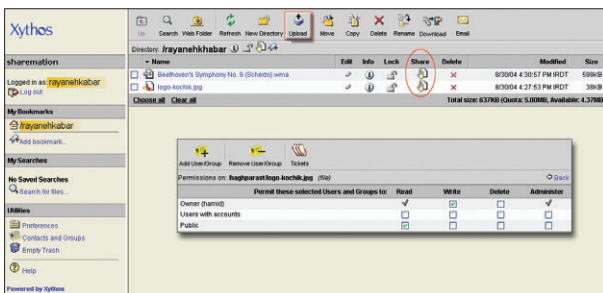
Xythos

sharemation

Logged in as: rayanehkhabar
Log out

My Bookmarks
/rayanehkhabar
Add bookmark...

My Searches
No Saved Searches
Search for files...

Utilities
Preferences
Contacts and Groups
Empty Trash

Help

Powered by Xythos

Up Search Web Folder Refresh New Directory Upload Move Copy Delete Rename Download Email

Directory: /rayanehkhabar

| | Name | Edit | Info | Lock | Share | Delete | Modified | Size |
|---|---|---|---|---|---|---|---|---|
| | Beethoven's Symphony No. 9 (Scherzo).wma | | | | | | 8/30/04 4:30:57 PM IRDT | 599KB |
| | logo-kochik.jpg | | | | | | 8/30/04 4:27:50 PM IRDT | 38KB |

Choose all Clear all
Total size: 637KB (Quota: 5.00MB, Available: 4.37MB)

Add User/Group Remove User/Group Tickets

Permissions on: /haghparast/logo-kochik.jpg (file)
Back

| Permit these selected Users and Groups to: | Read | Write | Delete | Administer |
|---|---|---|---|---|
| Owner (hamid) | ✓ | ☑ | ☐ | ✓ |
| Users with accounts | ☐ | ☐ | ☐ | ☐ |
| Public | ☑ | ☐ | ☐ | ☐ |